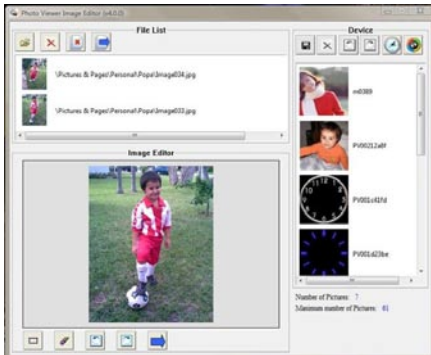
Photo Viewer Image Editor (v4.0.0)

File List

\Pictures & Pages\Personal\Pops\Image034.jpg

\Pictures & Pages\Personal\Pops\Image033.jpg

Image Editor

Device

m0389

PV0012a8f

PV001c41fd

PV001d23be

Number of Pictures: 7
Maximum number of Pictures: 61